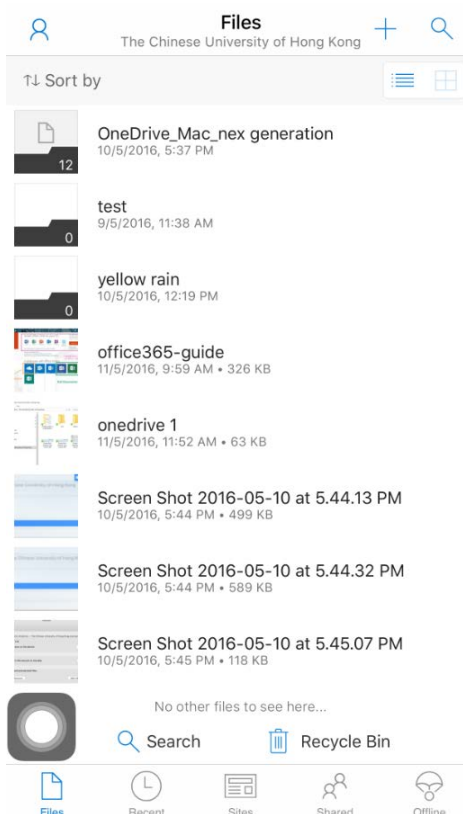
Files
The Chinese University of Hong Kong

⇅ Sort by

12
OneDrive_Mac_nex generation
10/5/2016, 5:37 PM

0
test
9/5/2016, 11:38 AM

0
yellow rain
10/5/2016, 12:19 PM

office365-guide
11/5/2016, 9:59 AM • 326 KB

onedrive 1
11/5/2016, 11:52 AM • 63 KB

Screen Shot 2016-05-10 at 5.44.13 PM
10/5/2016, 5:44 PM • 499 KB

Screen Shot 2016-05-10 at 5.44.32 PM
10/5/2016, 5:44 PM • 589 KB

Screen Shot 2016-05-10 at 5.45.07 PM
10/5/2016, 5:45 PM • 118 KB

No other files to see here...

Search
Recycle Bin

Files
Recent
Sites
Shared
Offline